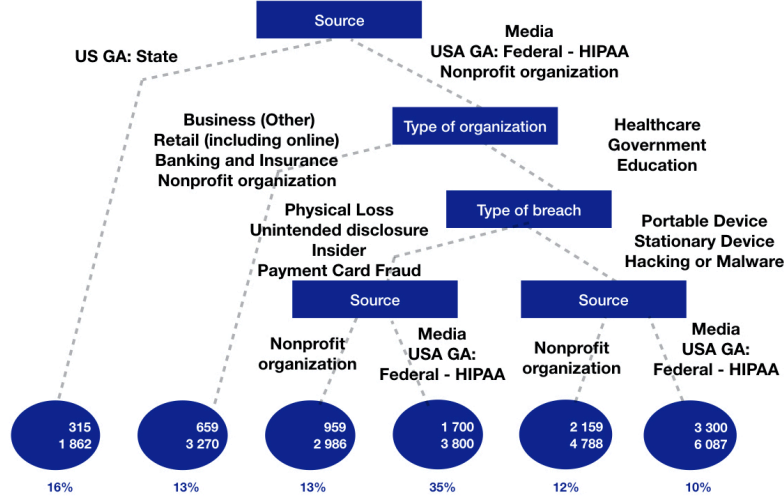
Source

US GA: State

Media
USA GA: Federal - HIPAA
Nonprofit organization

Type of organization

Business (Other)
Retail (including online)
Banking and Insurance
Nonprofit organization

Healthcare
Government
Education

Type of breach

Physical Loss
Unintended disclosure
Insider
Payment Card Fraud

Portable Device
Stationary Device
Hacking or Malware

Source

Source

Nonprofit organization

Media
USA GA:
Federal - HIPAA

Nonprofit organization

Media
USA GA:
Federal - HIPAA

315
1 862

659
3 270

959
2 986

1 700
3 800

2 159
4 788

3 300
6 087

16%

13%

13%

35%

12%

10%